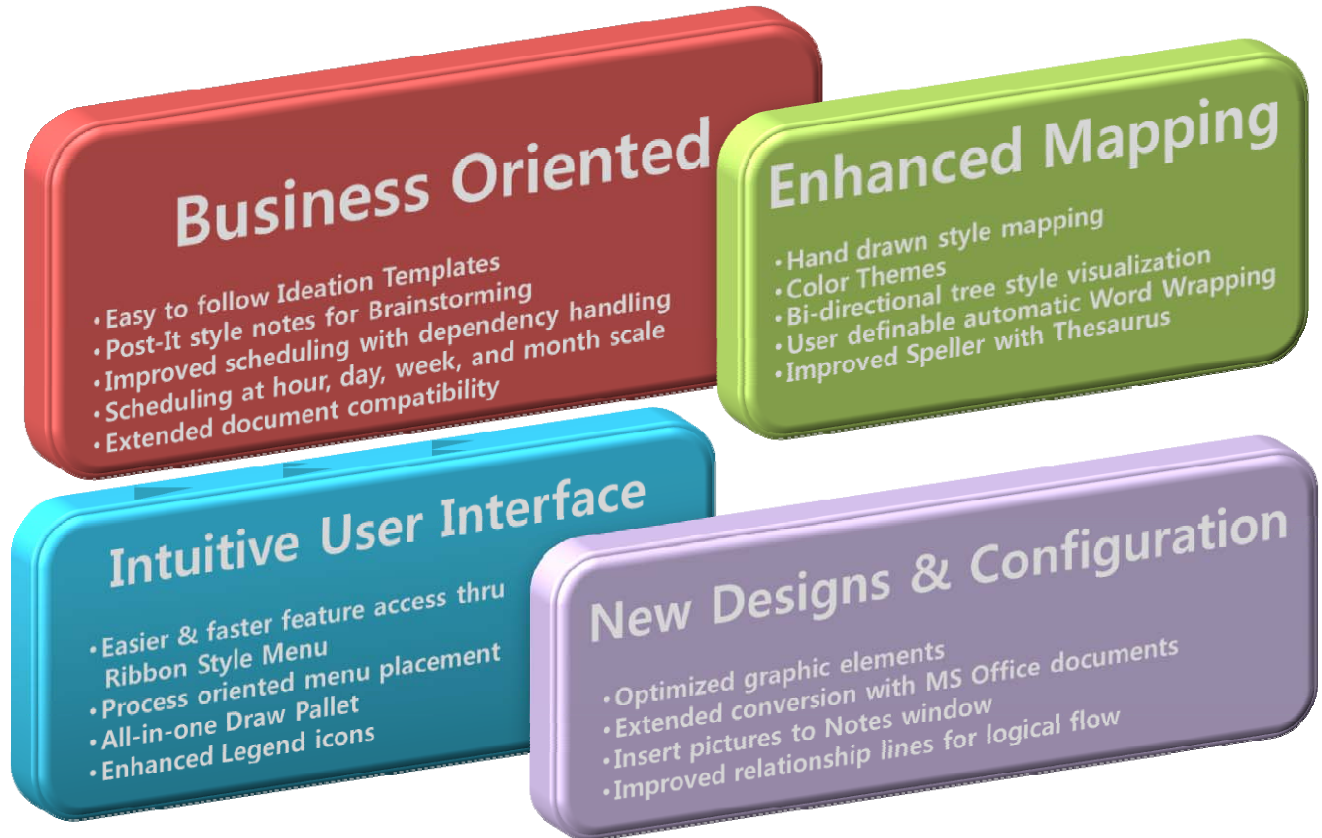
Business Oriented

• Easy to follow Ideation Templates
• Post-It style notes for Brainstorming
• Improved scheduling with dependency handling
• Scheduling at hour, day, week, and month scale
• Extended document compatibility

Enhanced Mapping

• Hand drawn style mapping
• Color Themes
• Bi-directional tree style visualization
• User definable automatic Word Wrapping
• Improved Speller with Thesaurus

Intuitive User Interface

• Easier & faster feature access thru Ribbon Style Menu
• Process oriented menu placement
• All-in-one Draw Pallet
• Enhanced Legend icons

New Designs & Configuration

• Optimized graphic elements
• Extended conversion with MS Office documents
• Insert pictures to Notes window
• Improved relationship lines for logical flow